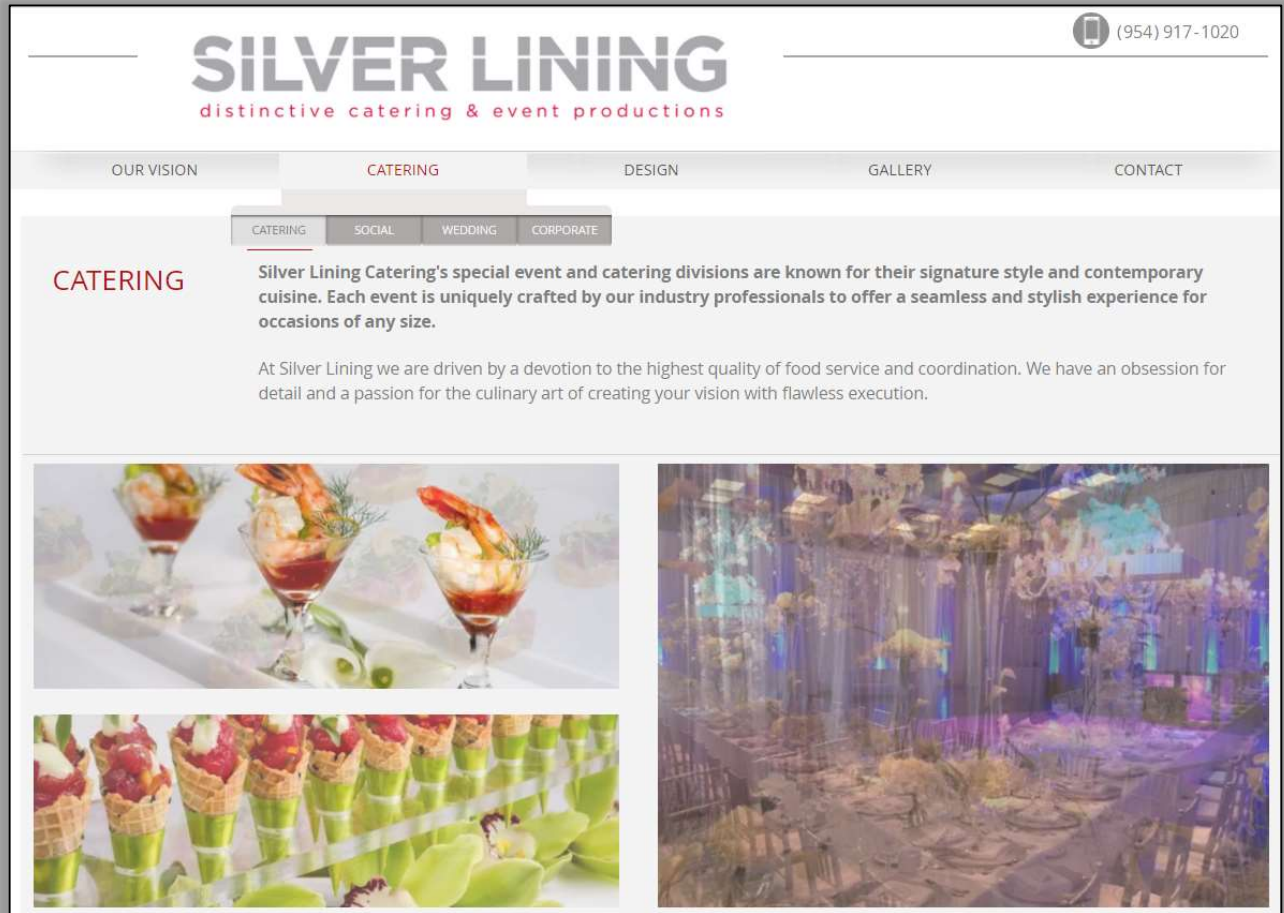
(954) 917-1020

SILVER LINING
distinctive catering & event productions

OUR VISION CATERING DESIGN GALLERY CONTACT

CATERING SOCIAL WEDDING CORPORATE

CATERING

Silver Lining Catering's special event and catering divisions are known for their signature style and contemporary cuisine. Each event is uniquely crafted by our industry professionals to offer a seamless and stylish experience for occasions of any size.

At Silver Lining we are driven by a devotion to the highest quality of food service and coordination. We have an obsession for detail and a passion for the culinary art of creating your vision with flawless execution.